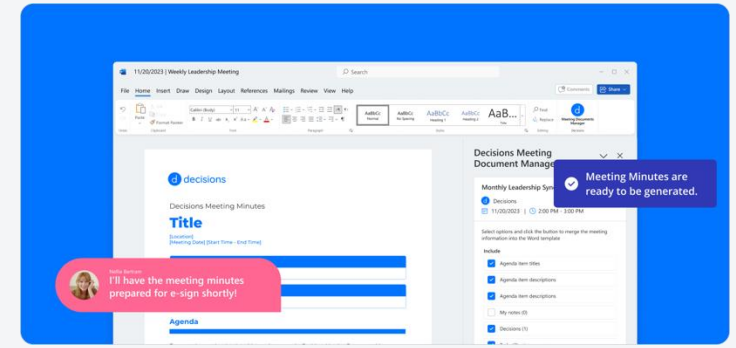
11/20/2023 | Weekly Leadership Meeting

Search

Comments

Share

File Home Insert Draw Design Layout References Mailings Review View Help

Paste

Format Painter

Calibri (Body)

11

AaBbCc Normal

AaBbCc No Spacing

AaBbCc Heading 1

AaBbCc Heading 2

AaB Title

Find

Replace

Meeting Documents Manager

decisions

Decisions Meeting Minutes

Title

[Location]
[Meeting Date] [Start Time - End Time]

Agenda

Decisions Meeting Document Manage

Meeting Minutes are ready to be generated.

Monthly Leadership Sync

Decisions

11/20/2023 | 2:00 PM - 3:00 PM

Select options and click the button to merge the meeting information into the Word template

Include

Agenda item titles

Agenda item descriptions

Agenda item descriptions

My notes (0)

Decisions (1)

Stella Barkson
I'll have the meeting minutes prepared for e-sign shortly!